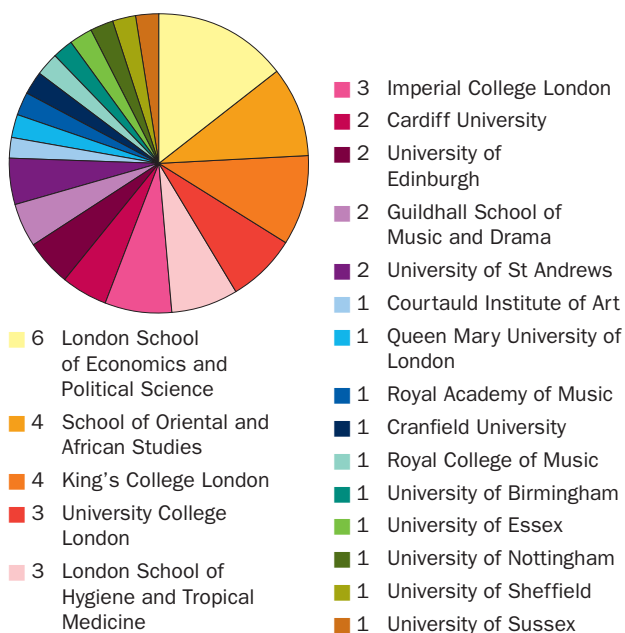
6 London School of Economics and Political Science

4 School of Oriental and African Studies

4 King's College London

3 University College London

3 London School of Hygiene and Tropical Medicine

3 Imperial College London

2 Cardiff University

2 University of Edinburgh

2 Guildhall School of Music and Drama

2 University of St Andrews

1 Courtauld Institute of Art

1 Queen Mary University of London

1 Royal Academy of Music

1 Cranfield University

1 Royal College of Music

1 University of Birmingham

1 University of Essex

1 University of Nottingham

1 University of Sheffield

1 University of Sussex